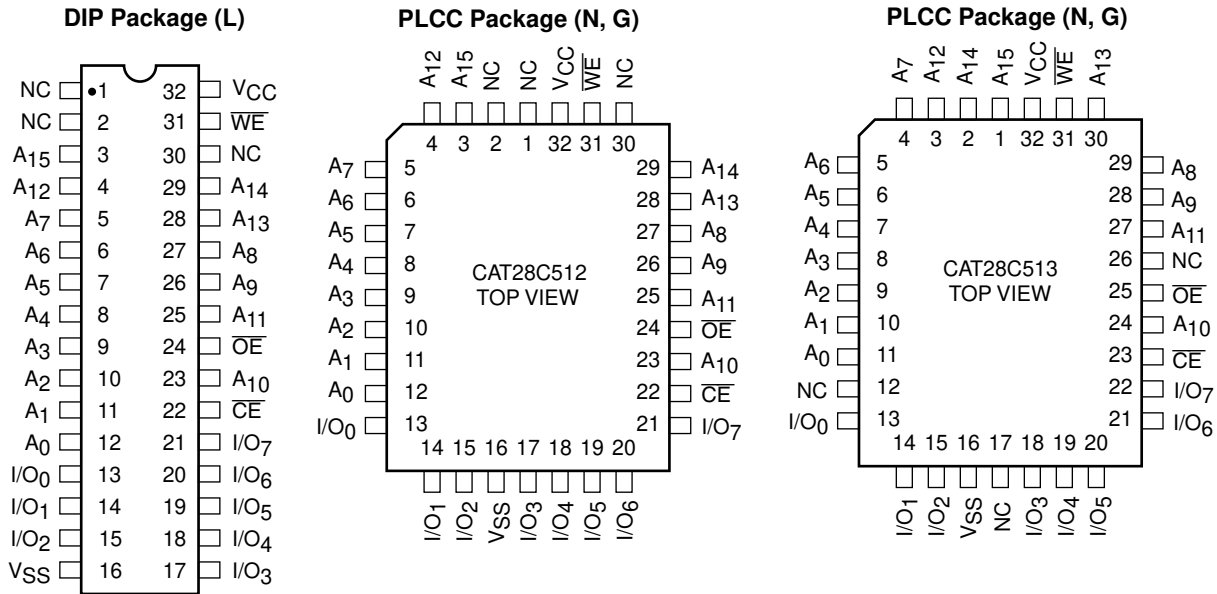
DIP Package (L)

| | | | |
|---|---|---|---|
| NC | 1 | 32 | $V_{CC}$ |
| NC | 2 | 31 | $\overline{WE}$ |
| $A_{15}$ | 3 | 30 | NC |
| $A_{12}$ | 4 | 29 | $A_{14}$ |
| $A_7$ | 5 | 28 | $A_{13}$ |
| $A_6$ | 6 | 27 | $A_8$ |
| $A_5$ | 7 | 26 | $A_9$ |
| $A_4$ | 8 | 25 | $A_{11}$ |
| $A_3$ | 9 | 24 | $\overline{OE}$ |
| $A_2$ | 10 | 23 | $A_{10}$ |
| $A_1$ | 11 | 22 | $\overline{CE}$ |
| $A_0$ | 12 | 21 | $I/O_7$ |
| $I/O_0$ | 13 | 20 | $I/O_6$ |
| $I/O_1$ | 14 | 19 | $I/O_5$ |
| $I/O_2$ | 15 | 18 | $I/O_4$ |
| $V_{SS}$ | 16 | 17 | $I/O_3$ |

PLCC Package (N, G)

$A_{12}$ $A_{15}$ NC NC $V_{CC}$ $\overline{WE}$ NC
4 3 2 1 32 31 30

$A_7$ 5 29 $A_{14}$
$A_6$ 6 28 $A_{13}$
$A_5$ 7 27 $A_8$
$A_4$ 8 26 $A_9$
$A_3$ 9 25 $A_{11}$
$A_2$ 10 24 $\overline{OE}$
$A_1$ 11 23 $A_{10}$
$A_0$ 12 22 $\overline{CE}$
$I/O_0$ 13 21 $I/O_7$

CAT28C512
TOP VIEW

14 15 16 17 18 19 20
$I/O_1$ $I/O_2$ $V_{SS}$ $I/O_3$ $I/O_4$ $I/O_5$ $I/O_6$

PLCC Package (N, G)

$A_7$ $A_{12}$ $A_{14}$ $A_{15}$ $V_{CC}$ $\overline{WE}$ $A_{13}$
4 3 2 1 32 31 30

$A_6$ 5 29 $A_8$
$A_5$ 6 28 $A_9$
$A_4$ 7 27 $A_{11}$
$A_3$ 8 26 NC
$A_2$ 9 25 $\overline{OE}$
$A_1$ 10 24 $A_{10}$
$A_0$ 11 23 $\overline{CE}$
NC 12 22 $I/O_7$
$I/O_0$ 13 21 $I/O_6$

CAT28C513
TOP VIEW

14 15 16 17 18 19 20
$I/O_1$ $I/O_2$ $V_{SS}$ NC $I/O_3$ $I/O_4$ $I/O_5$